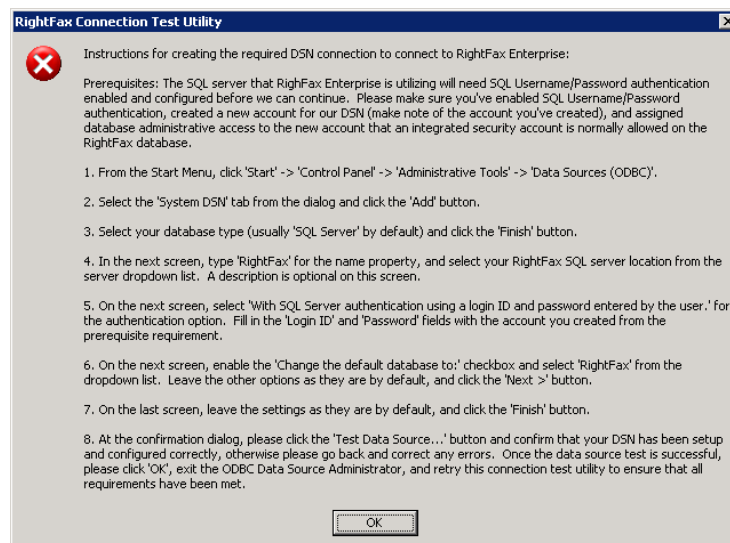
RightFax Connection Test Utility

Instructions for creating the required DSN connection to connect to RightFax Enterprise:

Prerequisites: The SQL server that RighFax Enterprise is utilizing will need SQL Username/Password authentication enabled and configured before we can continue. Please make sure you've enabled SQL Username/Password authentication, created a new account for our DSN (make note of the account you've created), and assigned database administrative access to the new account that an integrated security account is normally allowed on the RightFax database.

1. From the Start Menu, click 'Start' -> 'Control Panel' -> 'Administrative Tools' -> 'Data Sources (ODBC)'.

2. Select the 'System DSN' tab from the dialog and click the 'Add' button.

3. Select your database type (usually 'SQL Server' by default) and click the 'Finish' button.

4. In the next screen, type 'RightFax' for the name property, and select your RightFax SQL server location from the server dropdown list. A description is optional on this screen.

5. On the next screen, select 'With SQL Server authentication using a login ID and password entered by the user.' for the authentication option. Fill in the 'Login ID' and 'Password' fields with the account you created from the prerequisite requirement.

6. On the next screen, enable the 'Change the default database to:' checkbox and select 'RightFax' from the dropdown list. Leave the other options as they are by default, and click the 'Next >' button.

7. On the last screen, leave the settings as they are by default, and click the 'Finish' button.

8. At the confirmation dialog, please click the 'Test Data Source...' button and confirm that your DSN has been setup and configured correctly, otherwise please go back and correct any errors. Once the data source test is successful, please click 'OK', exit the ODBC Data Source Administrator, and retry this connection test utility to ensure that all requirements have been met.

OK